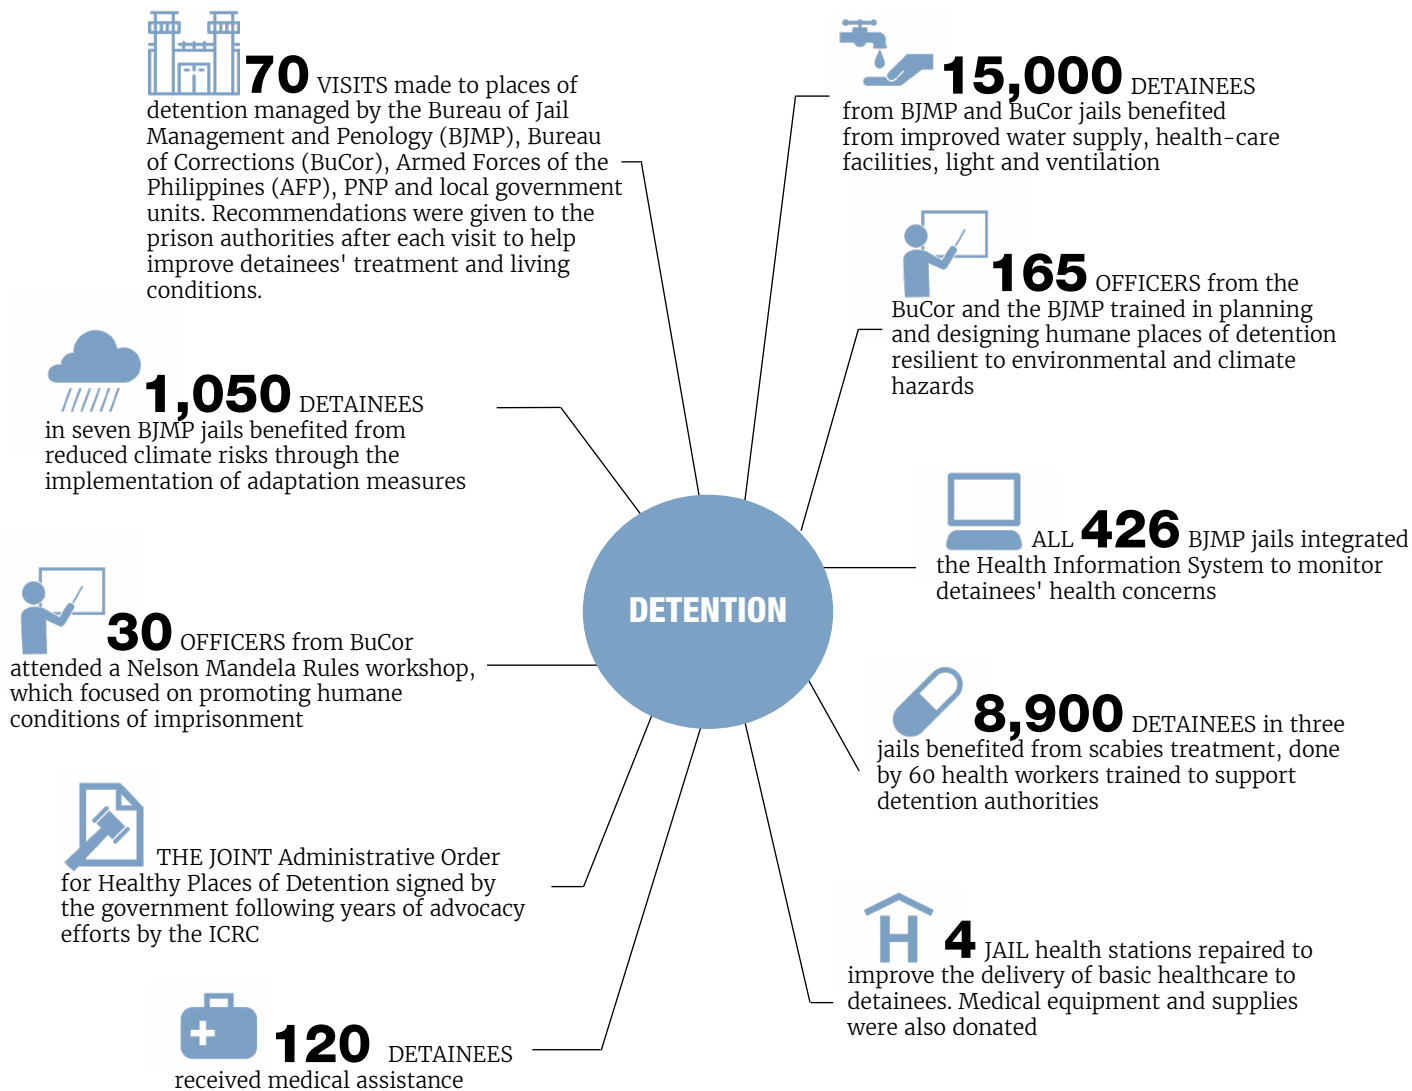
70 VISITS made to places of detention managed by the Bureau of Jail Management and Penology (BJMP), Bureau of Corrections (BuCor), Armed Forces of the Philippines (AFP), PNP and local government units. Recommendations were given to the prison authorities after each visit to help improve detainees' treatment and living conditions.

15,000 DETAINEES from BJMP and BuCor jails benefited from improved water supply, health-care facilities, light and ventilation

165 OFFICERS from the BuCor and the BJMP trained in planning and designing humane places of detention resilient to environmental and climate hazards

1,050 DETAINEES in seven BJMP jails benefited from reduced climate risks through the implementation of adaptation measures

DETENTION

ALL 426 BJMP jails integrated the Health Information System to monitor detainees' health concerns

30 OFFICERS from BuCor attended a Nelson Mandela Rules workshop, which focused on promoting humane conditions of imprisonment

8,900 DETAINEES in three jails benefited from scabies treatment, done by 60 health workers trained to support detention authorities

THE JOINT Administrative Order for Healthy Places of Detention signed by the government following years of advocacy efforts by the ICRC

4 JAIL health stations repaired to improve the delivery of basic healthcare to detainees. Medical equipment and supplies were also donated

120 DETAINEES received medical assistance